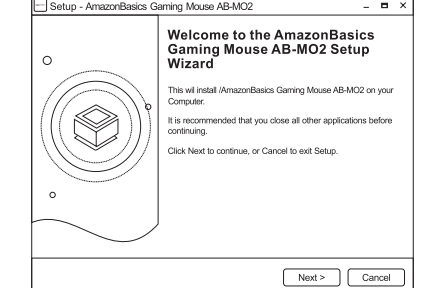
Setup - AmazonBasics Gaming Mouse AB-MO2

Welcome to the AmazonBasics Gaming Mouse AB-MO2 Setup Wizard

This wil install /AmazonBasics Gaming Mouse AB-MO2 on your Computer.

It is recommended that you close all other applications before continuing.

Click Next to continue, or Cancel to exit Setup.

Next >

Cancel